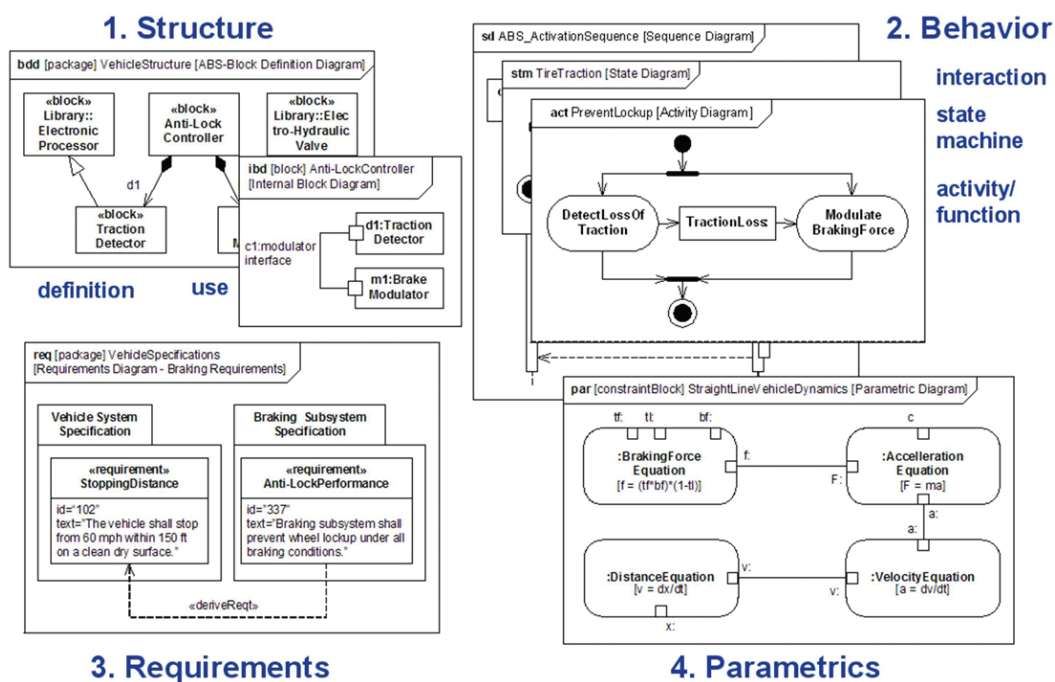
1. Structure

bdd [package] VehicleStructure [ABS-Block Definition Diagram]

«block» Library:: Electronic Processor

«block» Anti-Lock Controller

«block» Library::Electro-Hydraulic Valve

d1

«block» Traction Detector

M

ibd [block] Anti-LockController [Internal Block Diagram]

c1:modulator interface

d1:Traction Detector

m1:Brake Modulator

definition

use

2. Behavior

sd ABS_ActivationSequence [Sequence Diagram]

stm TireTraction [State Diagram]

act PreventLockup [Activity Diagram]

DetectLossOf Traction

TractionLoss:

Modulate BrakingForce

interaction

state machine

activity/ function

req [package] VehicleSpecifications [Requirements Diagram - Braking Requirements]

Vehicle System Specification

«requirement» StoppingDistance

id="102" text="The vehicle shall stop from 60 mph within 150 ft on a clean dry surface."

Braking Subsystem Specification

«requirement» Anti-LockPerformance

id="337" text="Braking subsystem shall prevent wheel lockup under all braking conditions."

«deriveReqt»

par [constraintBlock] StraightLineVehicleDynamics [Parametric Diagram]

tf: tl: bf:

:BrakingForce Equation $[f = (tf*bf)*(1-tl)]$

f:

c

F:

:Accelleration Equation $[F = ma]$

a:

a:

:DistanceEquation $[v = dx/dt]$

v:

v:

:VelocityEquation $[a = dv/dt]$

x:

3. Requirements

4. Parametrics